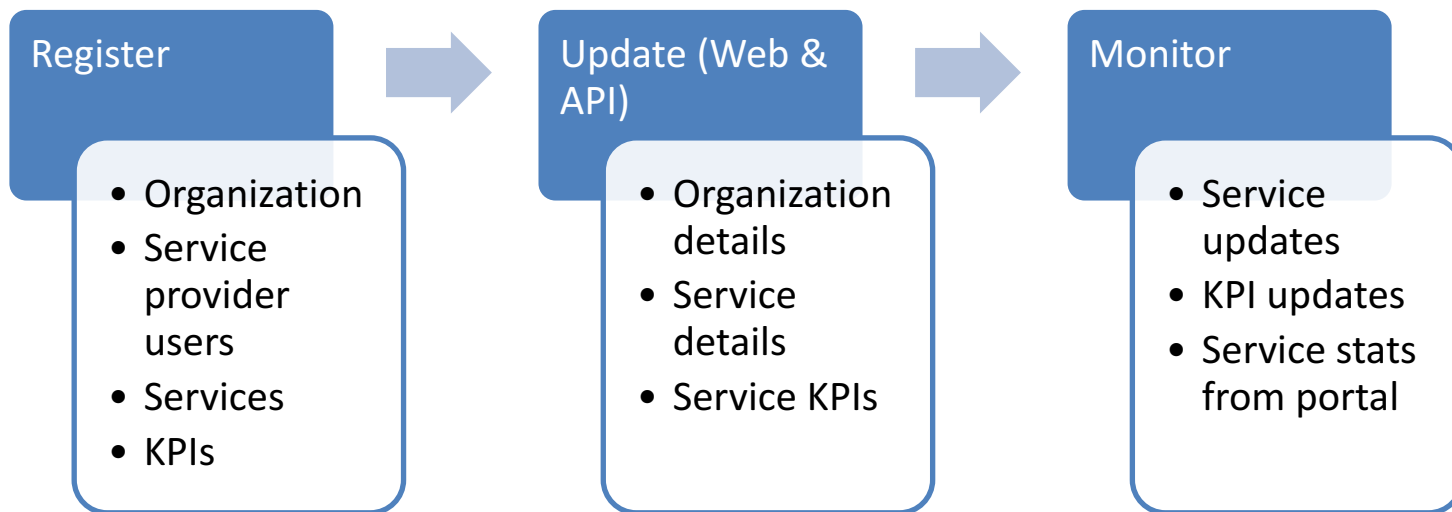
Register

- Organization
- Service provider users
- Services
- KPIs

Update (Web & API)

- Organization details
- Service details
- Service KPIs

Monitor

- Service updates
- KPI updates
- Service stats from portal